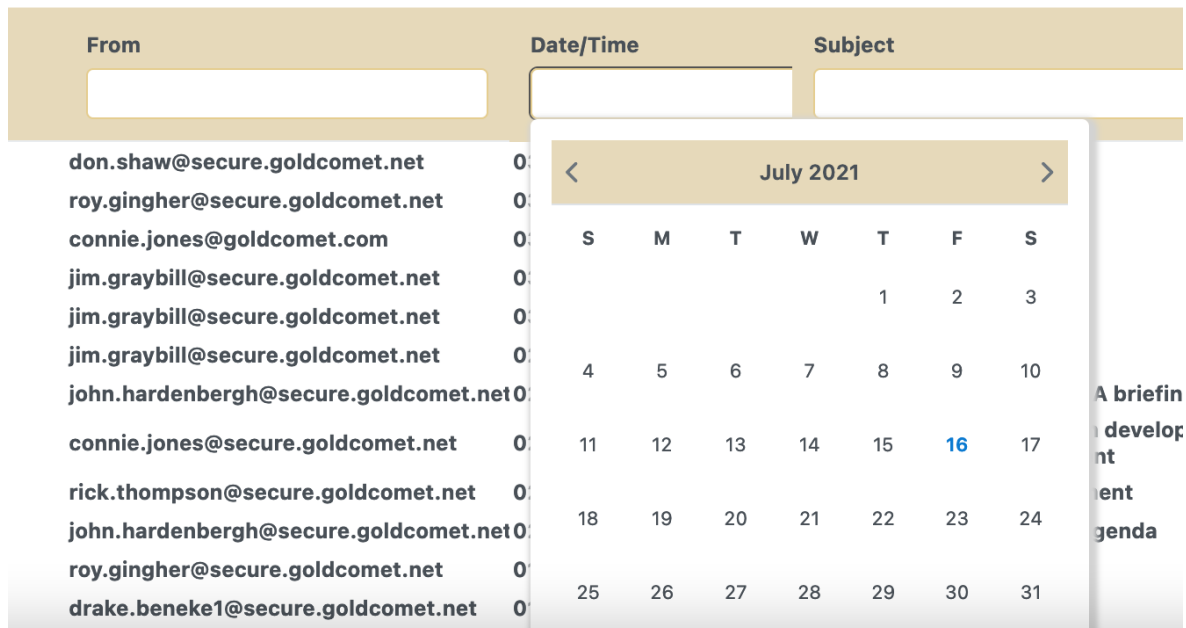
From

Date/Time

Subject

don.shaw@secure.goldcomet.net 0
roy.gingher@secure.goldcomet.net 0
connie.jones@goldcomet.com 0
jim.graybill@secure.goldcomet.net 0
jim.graybill@secure.goldcomet.net 0
jim.graybill@secure.goldcomet.net 0
john.hardenbergh@secure.goldcomet.net 0
connie.jones@secure.goldcomet.net 0
rick.thompson@secure.goldcomet.net 0
john.hardenbergh@secure.goldcomet.net 0
roy.gingher@secure.goldcomet.net 0
drake.beneke1@secure.goldcomet.net 0

July 2021

| S | M | T | W | T | F | S |
|---|---|---|---|---|---|---|
| | | | | 1 | 2 | 3 |
| 4 | 5 | 6 | 7 | 8 | 9 | 10 |
| 11 | 12 | 13 | 14 | 15 | 16 | 17 |
| 18 | 19 | 20 | 21 | 22 | 23 | 24 |
| 25 | 26 | 27 | 28 | 29 | 30 | 31 |

A briefin
develop
nt
ent
genda